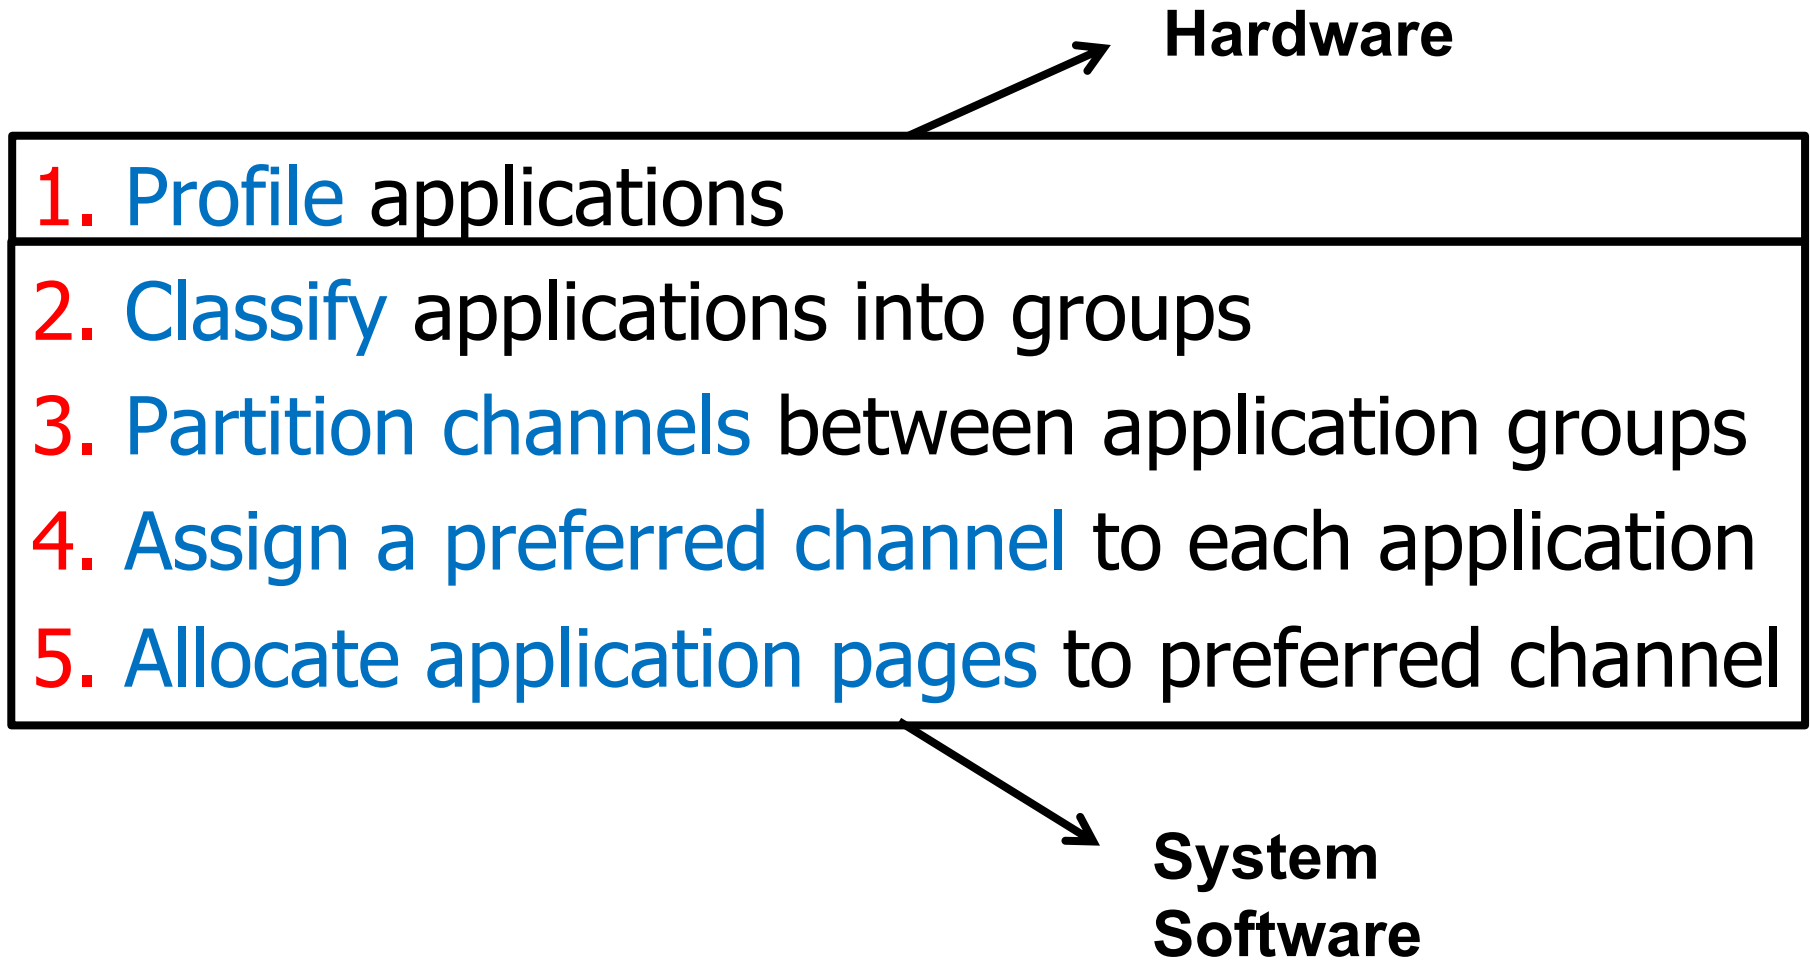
Hardware

1. Profile applications

2. Classify applications into groups
3. Partition channels between application groups
4. Assign a preferred channel to each application
5. Allocate application pages to preferred channel

System Software